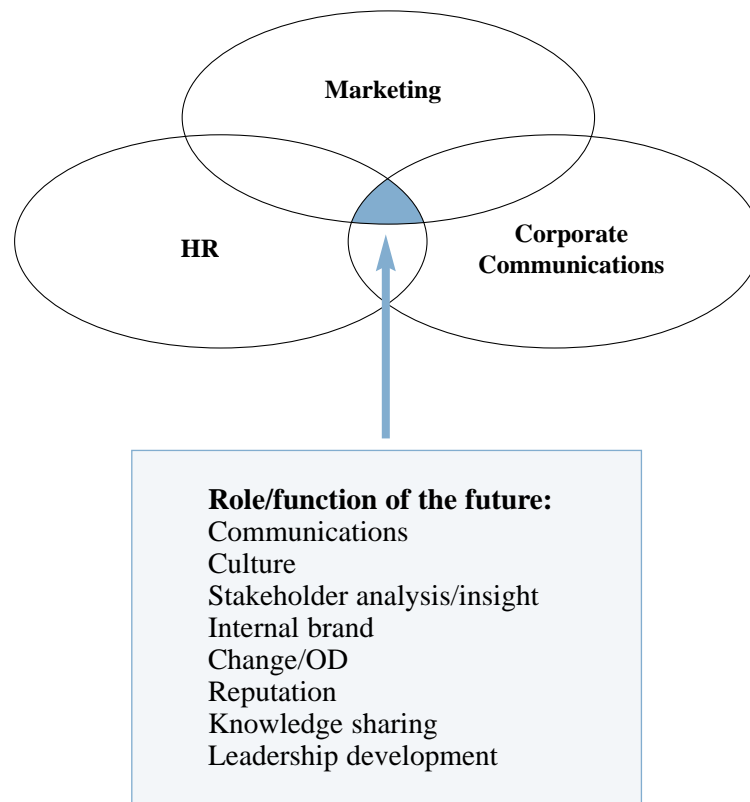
Marketing

HR

Corporate Communications

**Role/function of the future:**
Communications
Culture
Stakeholder analysis/insight
Internal brand
Change/OD
Reputation
Knowledge sharing
Leadership development